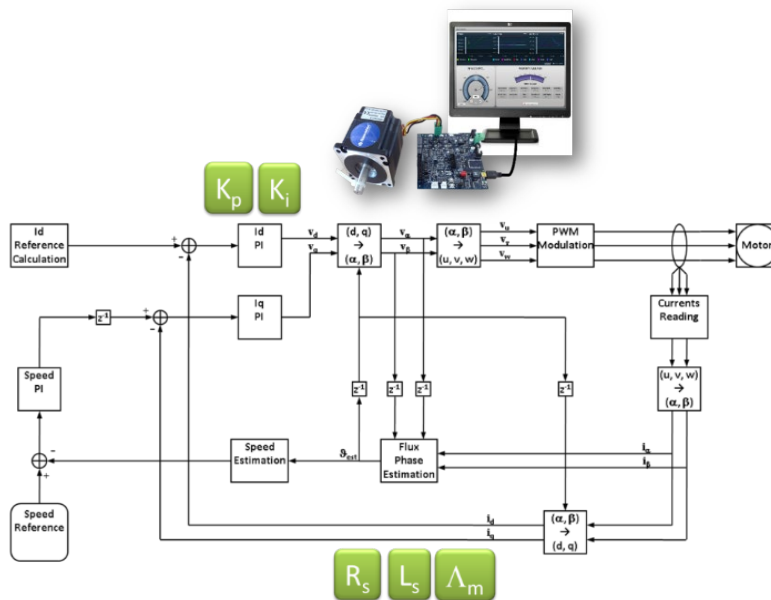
$K_p$ $K_i$

Id Reference Calculation

+ -

Id PI

$v_d$

$v_q$

(d, q) → (α, β)

$v_\alpha$

$v_\beta$

(α, β) → (u, v, w)

$v_u$

$v_v$

$v_w$

PWM Modulation

Motor

$z^{-1}$

+ -

Iq PI

Currents Reading

Speed PI

$z^{-1}$

$z^{-1}$

$z^{-1}$

$z^{-1}$

(u, v, w) → (α, β)

- +

Speed Estimation

$\vartheta_{est}$

Flux Phase Estimation

$i_\alpha$

$i_\beta$

Speed Reference

$i_d$

$i_q$

(α, β) → (d, q)

$R_s$ $L_s$ $\Lambda_m$